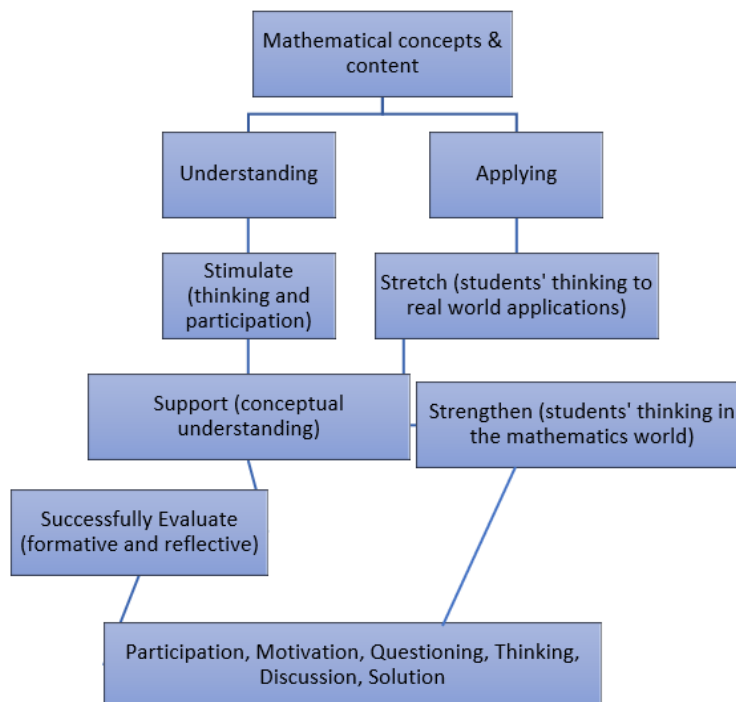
Mathematical concepts & content

Understanding

Applying

Stimulate (thinking and participation)

Stretch (students' thinking to real world applications)

Support (conceptual understanding)

Strengthen (students' thinking in the mathematics world)

Successfully Evaluate (formative and reflective)

Participation, Motivation, Questioning, Thinking, Discussion, Solution